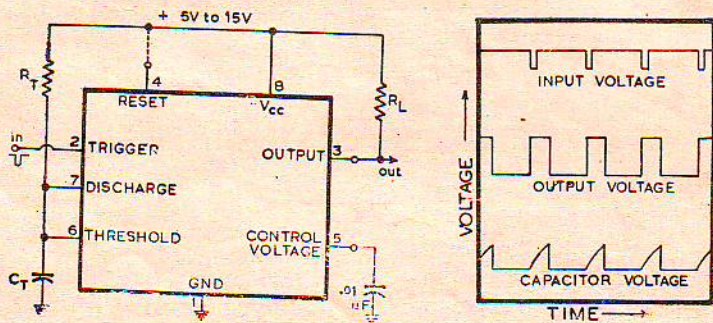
+ 5V to 15V

$R_T$

4

RESET

8

$V_{cc}$

$R_L$

in

2 TRIGGER

7 DISCHARGE

6 THRESHOLD

OUTPUT 3

out

CONTROL VOLTAGE 5

$C_T$

GND

.01 uF

INPUT VOLTAGE

OUTPUT VOLTAGE

CAPACITOR VOLTAGE

VOLTAGE

TIME